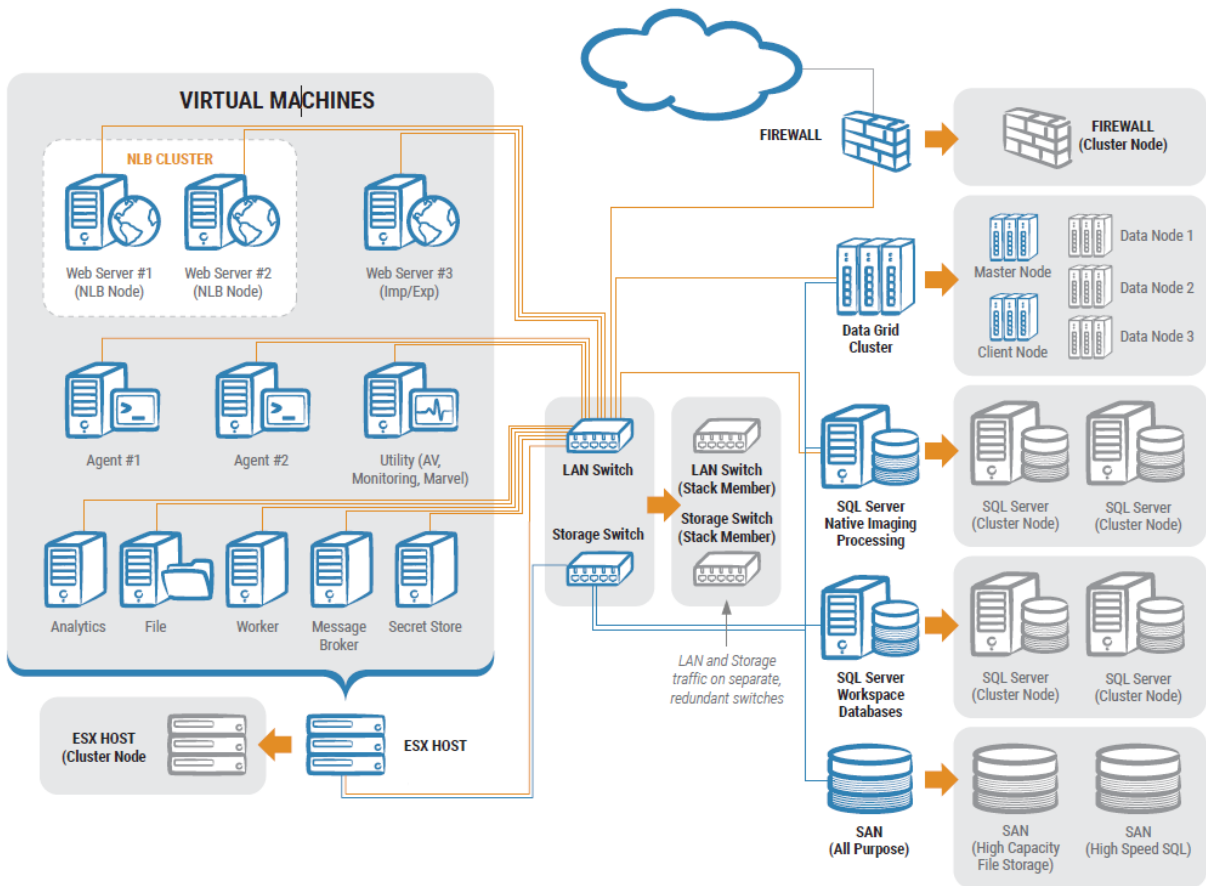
VIRTUAL MACHINES

NLB CLUSTER

Web Server #1 (NLB Node)

Web Server #2 (NLB Node)

Web Server #3 (Imp/Exp)

Agent #1

Agent #2

Utility (AV, Monitoring, Marvel)

Analytics

File

Worker

Message Broker

Secret Store

ESX HOST (Cluster Node

ESX HOST

FIREWALL

FIREWALL (Cluster Node)

Data Grid Cluster

Master Node

Client Node

Data Node 1

Data Node 2

Data Node 3

LAN Switch

LAN Switch (Stack Member)

Storage Switch (Stack Member)

Storage Switch

LAN and Storage traffic on separate, redundant switches

SQL Server Native Imaging Processing

SQL Server (Cluster Node)

SQL Server (Cluster Node)

SQL Server Workspace Databases

SQL Server (Cluster Node)

SQL Server (Cluster Node)

SAN (All Purpose)

SAN (High Capacity File Storage)

SAN (High Speed SQL)